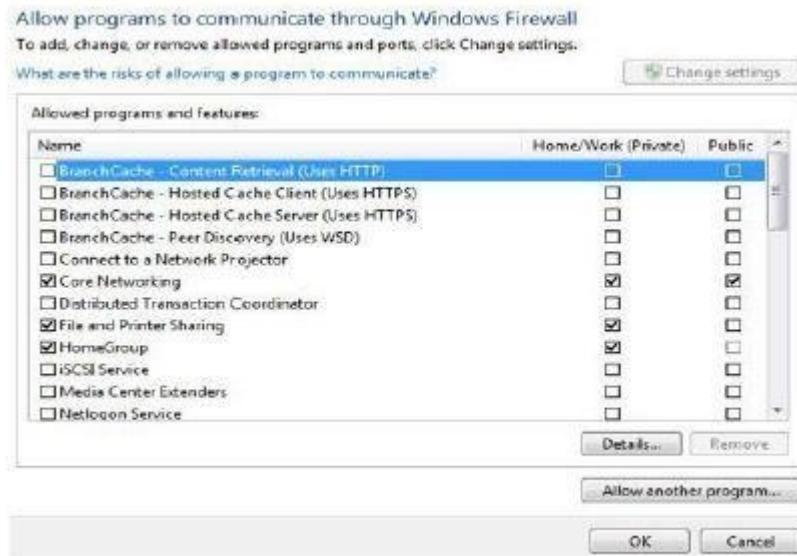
Allow programs to communicate through Windows Firewall
To add, change, or remove allowed programs and ports, click Change settings.

What are the risks of allowing a program to communicate?

Change settings

Allowed programs and features:

| Name | Home/Work (Private) | Public |
|---|---|---|
| BranchCache - Content Retrieval (Uses HTTP) | | |
| BranchCache - Hosted Cache Client (Uses HTTPS) | | |
| BranchCache - Hosted Cache Server (Uses HTTPS) | | |
| BranchCache - Peer Discovery (Uses WSD) | | |
| Connect to a Network Projector | | |
| Core Networking | ☑ | ☑ |
| Distributed Transaction Coordinator | | |
| File and Printer Sharing | ☑ | |
| HomeGroup | ☑ | |
| iSCSI Service | | |
| Media Center Extenders | | |
| Netlogon Service | | |

Details... Remove

Allow another program...

OK Cancel